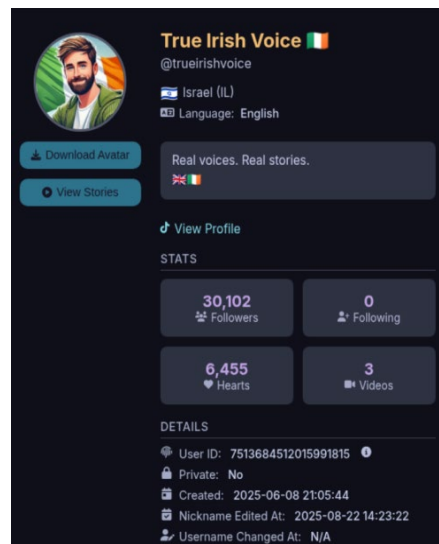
True Irish Voice 🇮🇪
@trueirishvoice
🇮🇱 Israel (IL)
Language: English

Download Avatar
View Stories

Real voices. Real stories.
🇬🇧🇮🇪

View Profile

STATS

| 30,102 Followers | 0 Following |
|---|---|
| 6,455 Hearts | 3 Videos |

DETAILS

User ID: 7513684512015991815
Private: No
Created: 2025-06-08 21:05:44
Nickname Edited At: 2025-08-22 14:23:22
Username Changed At: N/A